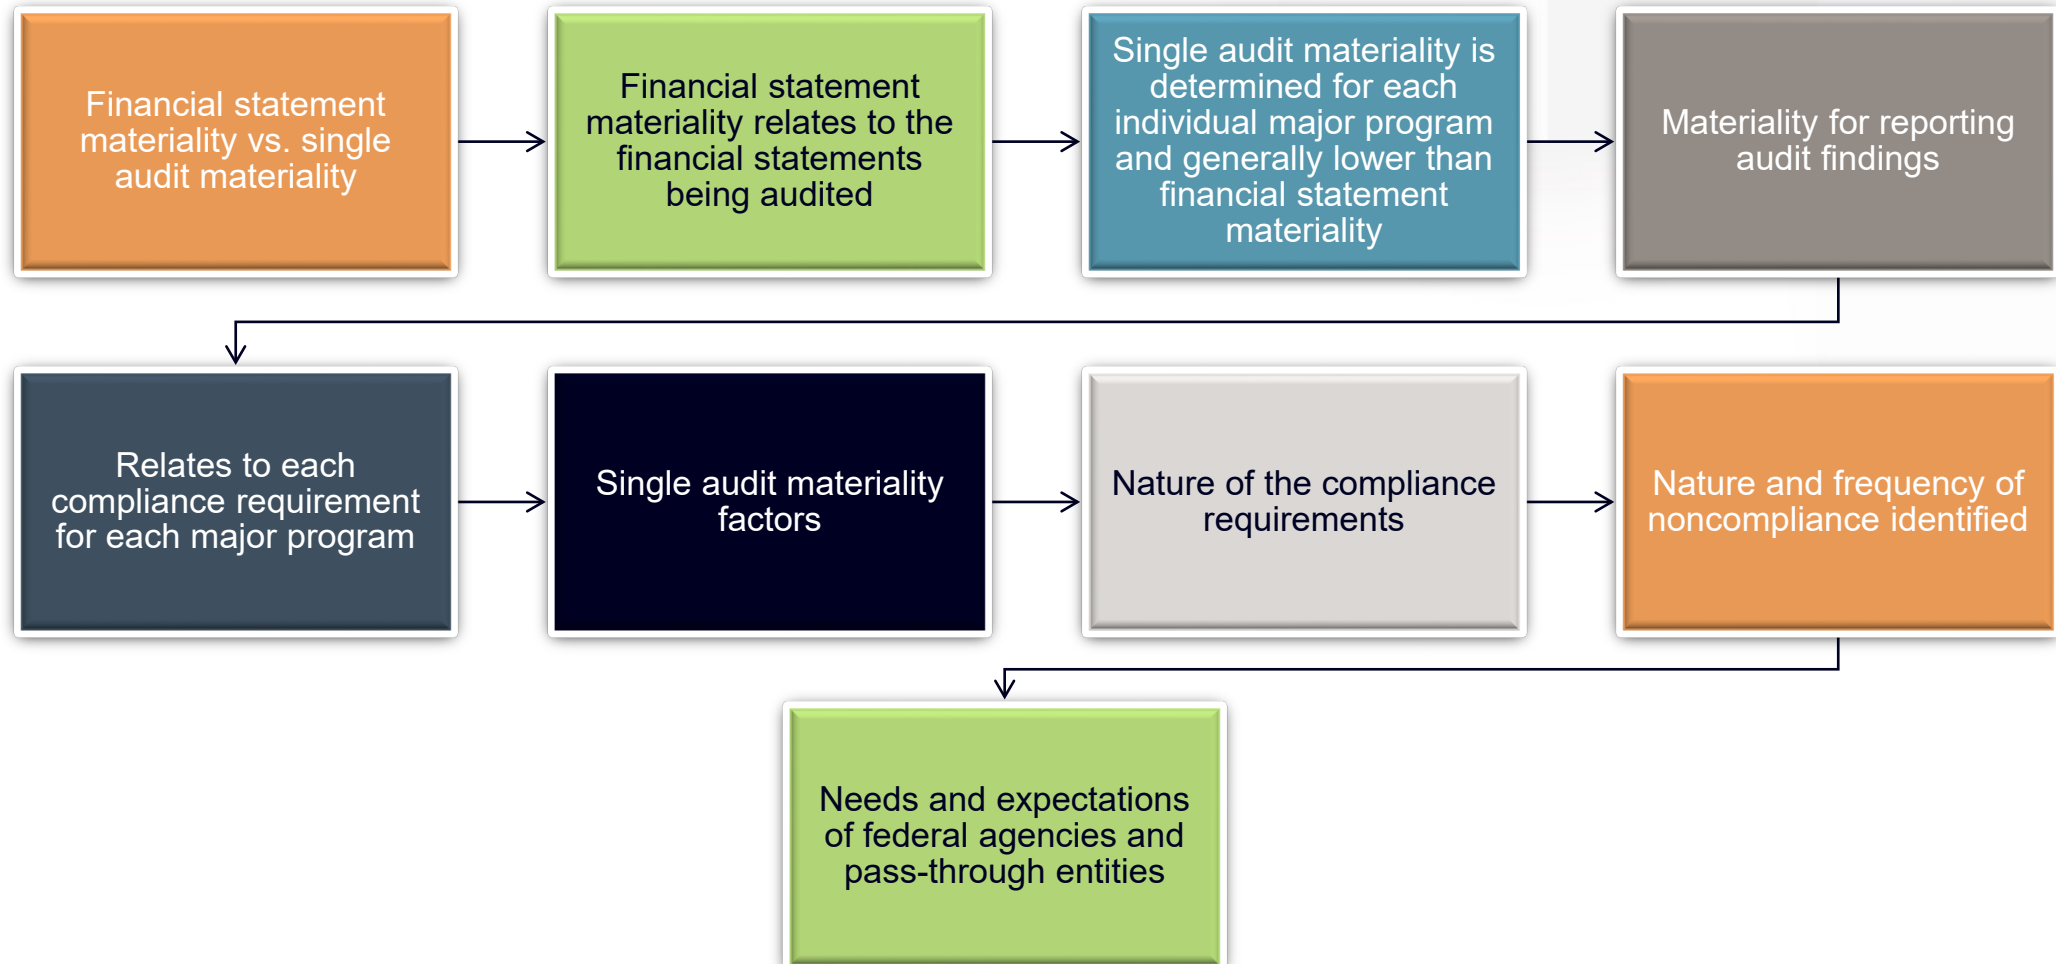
Financial statement materiality vs. single audit materiality

Financial statement materiality relates to the financial statements being audited

Single audit materiality is determined for each individual major program and generally lower than financial statement materiality

Materiality for reporting audit findings

Relates to each compliance requirement for each major program

Single audit materiality factors

Nature of the compliance requirements

Nature and frequency of noncompliance identified

Needs and expectations of federal agencies and pass-through entities